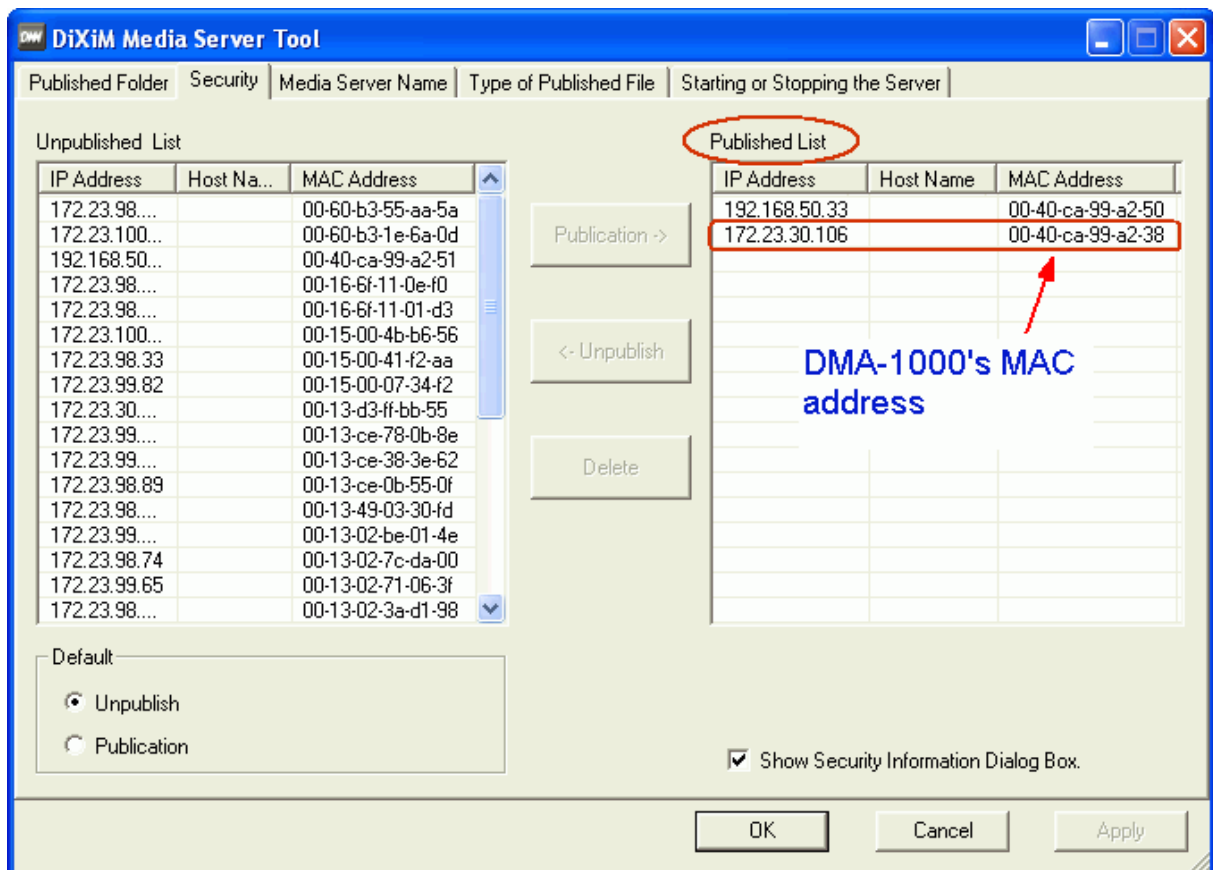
DW DiXiM Media Server Tool

Published Folder | Security | Media Server Name | Type of Published File | Starting or Stopping the Server

Unpublished List

| IP Address | Host Na... | MAC Address |
|---|---|---|
| 172.23.98.... | | 00-60-b3-55-aa-5a |
| 172.23.100... | | 00-60-b3-1e-6a-0d |
| 192.168.50... | | 00-40-ca-99-a2-51 |
| 172.23.98.... | | 00-16-6f-11-0e-f0 |
| 172.23.98.... | | 00-16-6f-11-01-d3 |
| 172.23.100... | | 00-15-00-4b-b6-56 |
| 172.23.98.33 | | 00-15-00-41-f2-aa |
| 172.23.99.82 | | 00-15-00-07-34-f2 |
| 172.23.30.... | | 00-13-d3-ff-bb-55 |
| 172.23.99.... | | 00-13-ce-78-0b-8e |
| 172.23.99.... | | 00-13-ce-38-3e-62 |
| 172.23.98.89 | | 00-13-ce-0b-55-0f |
| 172.23.98.... | | 00-13-49-03-30-fd |
| 172.23.99.... | | 00-13-02-be-01-4e |
| 172.23.98.74 | | 00-13-02-7c-da-00 |
| 172.23.99.65 | | 00-13-02-71-06-3f |
| 172.23.98.... | | 00-13-02-3a-d1-98 |

Publication ->

<- Unpublish

Delete

Published List

| IP Address | Host Name | MAC Address |
|---|---|---|
| 192.168.50.33 | | 00-40-ca-99-a2-50 |
| 172.23.30.106 | | 00-40-ca-99-a2-38 |

DMA-1000's MAC address

Default
Unpublish
Publication

Show Security Information Dialog Box.

OK Cancel Apply